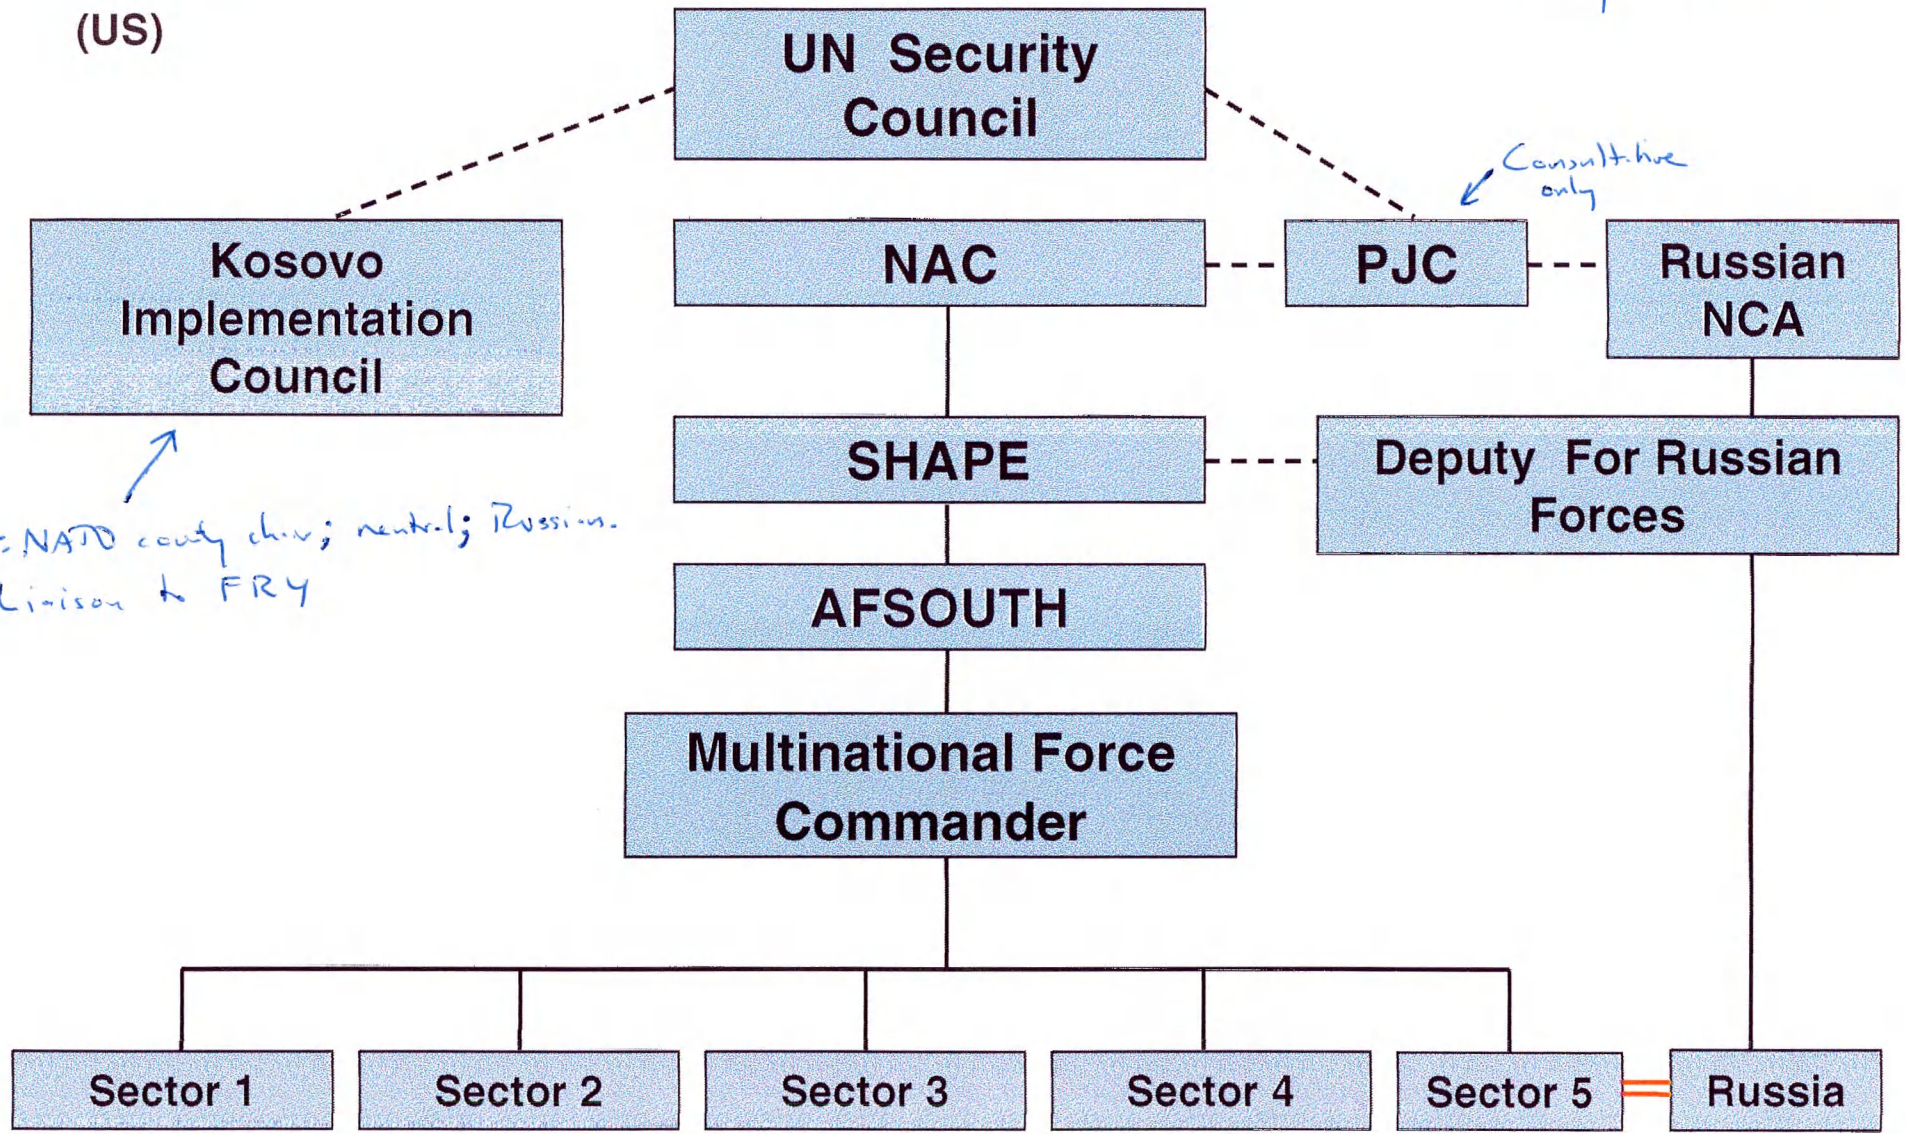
(US)

UN Security Council

Consultative only

Kosovo Implementation Council

NAC

PJC

Russian NCA

SHAPE

Deputy For Russian Forces

: NATO cou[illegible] chair; neutral; Russian.
Liaison to FRY

AFSOUTH

Multinational Force Commander

Sector 1

Sector 2

Sector 3

Sector 4

Sector 5

Russia